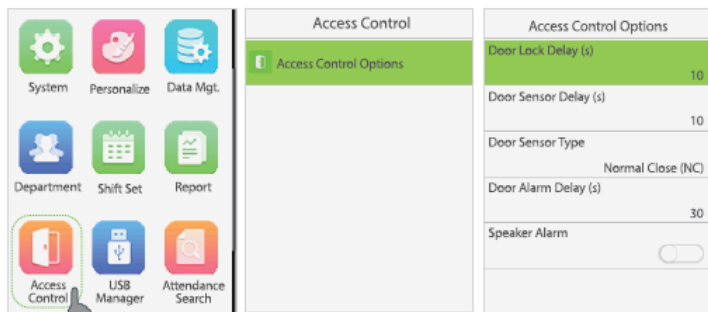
System
Personalize
Data Mgt.
Department
Shift Set
Report
Access Control
USB Manager
Attendance Search

Access Control
Access Control Options

Access Control Options
Door Lock Delay (s)
10
Door Sensor Delay (s)
10
Door Sensor Type
Normal Close (NC)
Door Alarm Delay (s)
30
Speaker Alarm